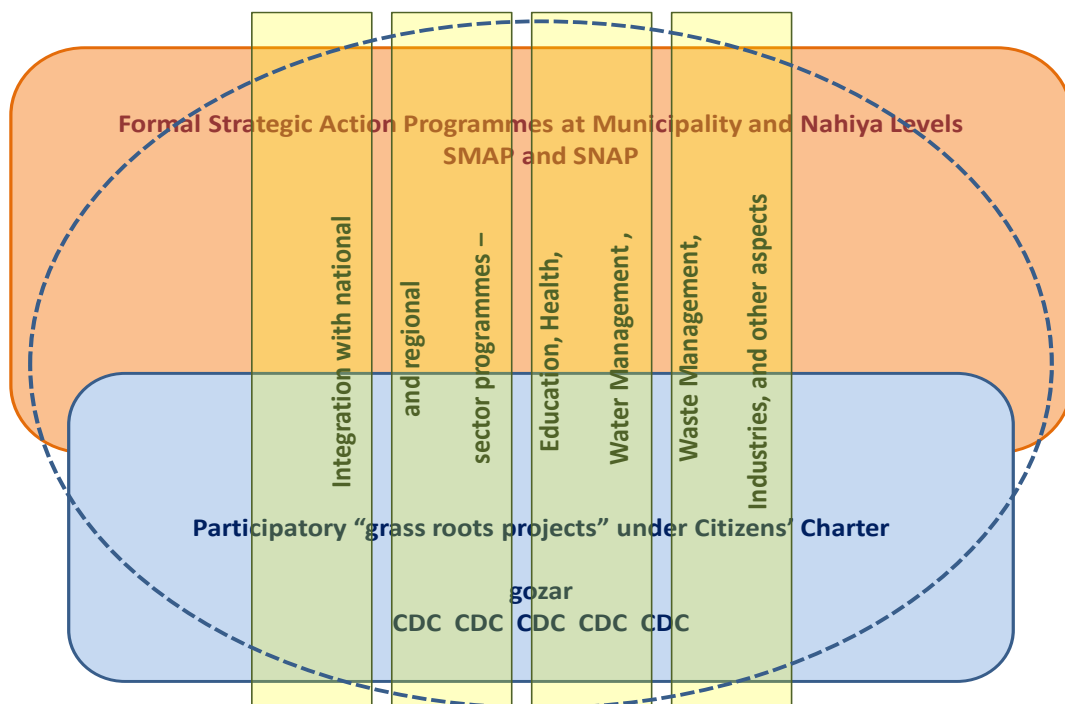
Formal Strategic Action Programmes at Municipality and Nahiya Levels
SMAP and SNAP

Integration with national
and regional
sector programmes –
Education, Health,
Water Management ,
Waste Management,
Industries, and other aspects

Participatory “grass roots projects” under Citizens’ Charter

gozar
CDC CDC CDC CDC CDC